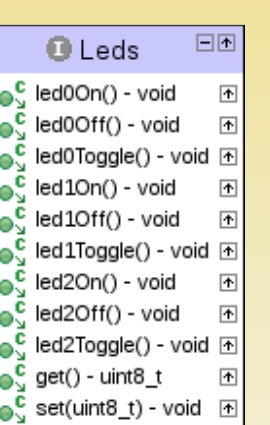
Leds

led0On() - void
led0Off() - void
led0Toggle() - void
led1On() - void
led1Off() - void
led1Toggle() - void
led2On() - void
led2Off() - void
led2Toggle() - void
get() - uint8_t
set(uint8_t) - void